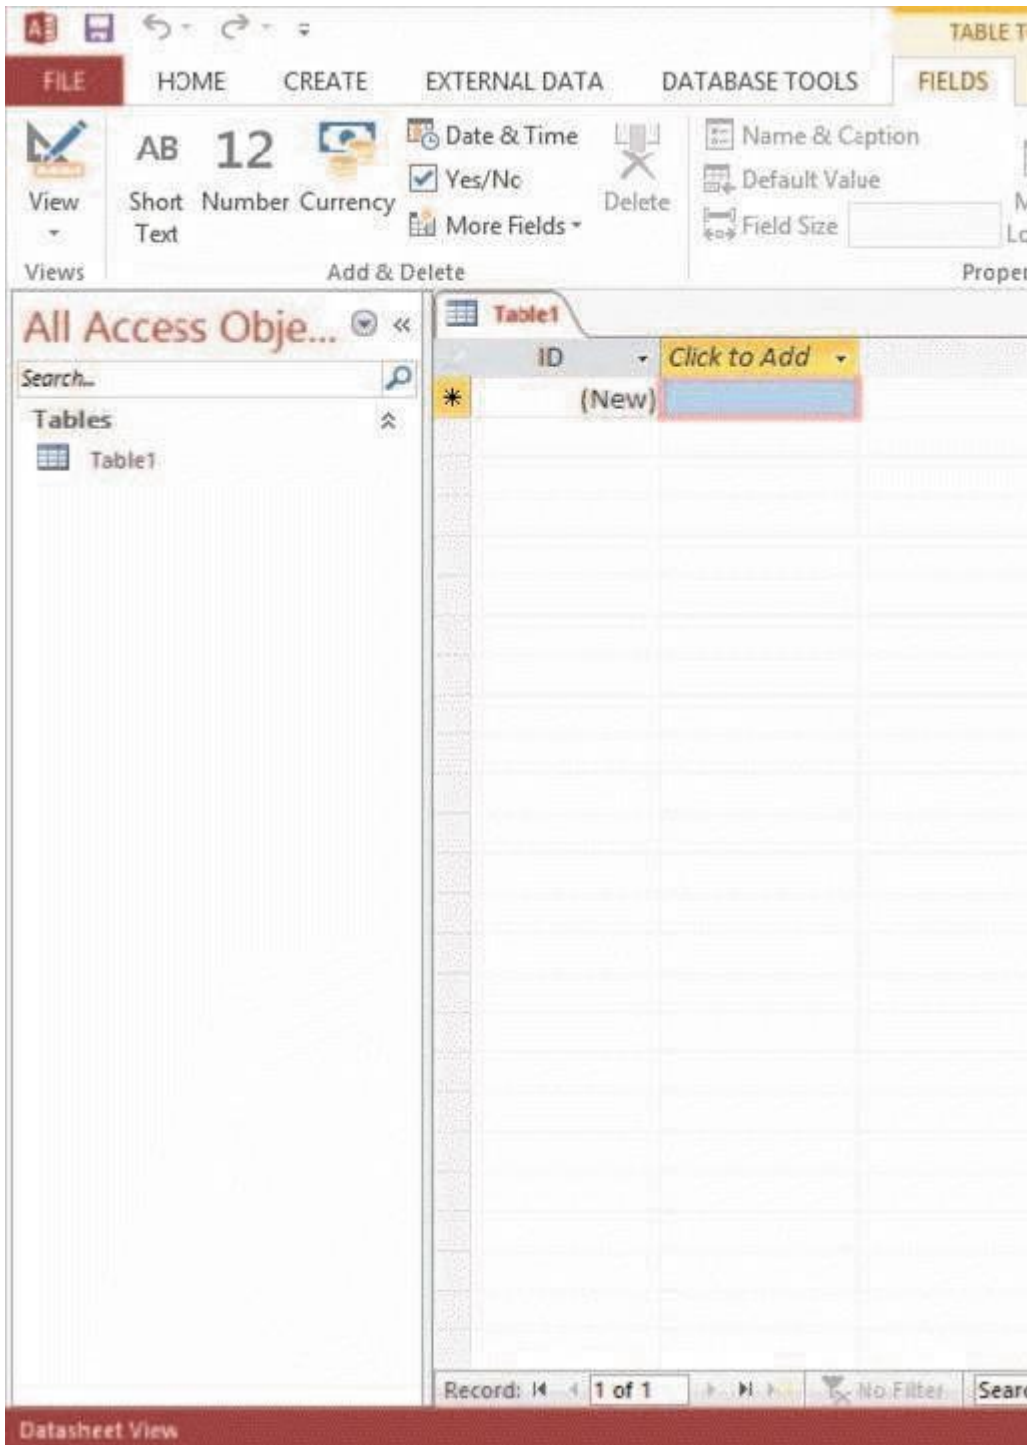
TABLE T

FILE HOME CREATE EXTERNAL DATA DATABASE TOOLS FIELDS

View

AB Short Text

12 Number

Currency

Date & Time

Yes/No

More Fields

Delete

Name & Caption

Default Value

Field Size

M

Lo

Views

Add & Delete

Proper

All Access Obje...

Search...

Tables

Table1

Table1

ID

Click to Add

(New)

Record: 1 of 1

No Filter

Sear

Datasheet View